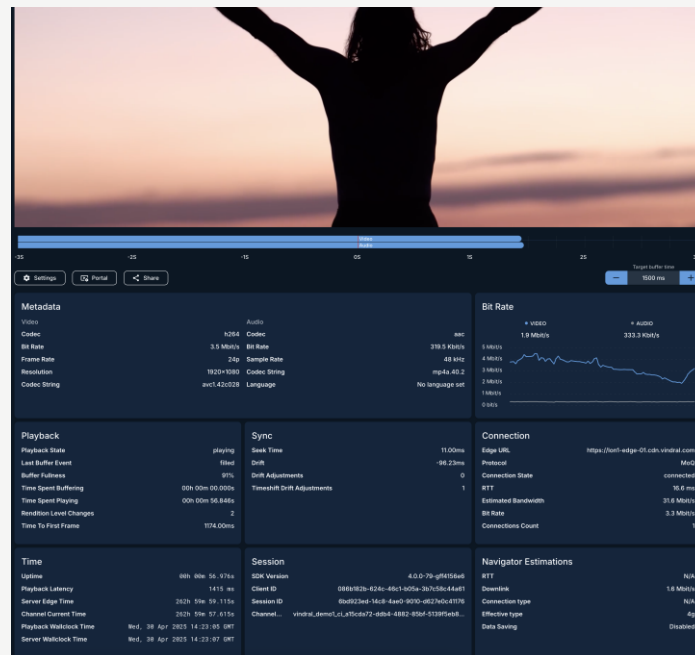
Video
Audio

-3S -2S -1S 0S 1S 2S

Settings
Portal
Share

Target buffer time
−
1500 ms
+

Metadata

Video
Codec h264
Bit Rate 3.5 Mbit/s
Frame Rate 24p
Resolution 1920×1080
Codec String avc1.42c028

Audio
Codec aac
Bit Rate 319.5 Kbit/s
Sample Rate 48 kHz
Codec String mp4a.40.2
Language No language set

Bit Rate
• VIDEO
1.9 Mbit/s
• AUDIO
333.3 Kbit/s
5 Mbit/s
4 Mbit/s
3 Mbit/s
2 Mbit/s
1 Mbit/s
0 bit/s

Playback
Playback State playing
Last Buffer Event filled
Buffer Fullness 91%
Time Spent Buffering 00h 00m 00.000s
Time Spent Playing 00h 00m 56.846s
Rendition Level Changes 2
Time To First Frame 1174.00ms

Sync
Seek Time 11.00ms
Drift -96.23ms
Drift Adjustments 0
Timeshift Drift Adjustments 1

Connection
Edge URL https://lon1-edge-01.cdn.vindral.com
Protocol MoQ
Connection State connected
RTT 16.6 ms
Estimated Bandwidth 31.6 Mbit/s
Bit Rate 3.3 Mbit/s
Connections Count 1

Time
Uptime 00h 00m 56.976s
Playback Latency 1415 ms
Server Edge Time 262h 59m 59.115s
Channel Current Time 262h 59m 57.615s
Playback Wallclock Time Wed, 30 Apr 2025 14:23:05 GMT
Server Wallclock Time Wed, 30 Apr 2025 14:23:07 GMT

Session
SDK Version 4.0.0-79-gff4156e6
Client ID 086b182b-824c-46c1-b05a-3b7c58c44a61
Session ID 6bd923ed-14c8-4ae0-9010-d627e0c411f6
Channel... vindral_demo1_ci_s15cda72-ddb4-4882-85bf-5139f5eb8...

Navigator Estimations
RTT N/A
Downlink 1.6 Mbit/s
Connection type N/A
Effective type 4g
Data Saving Disabled